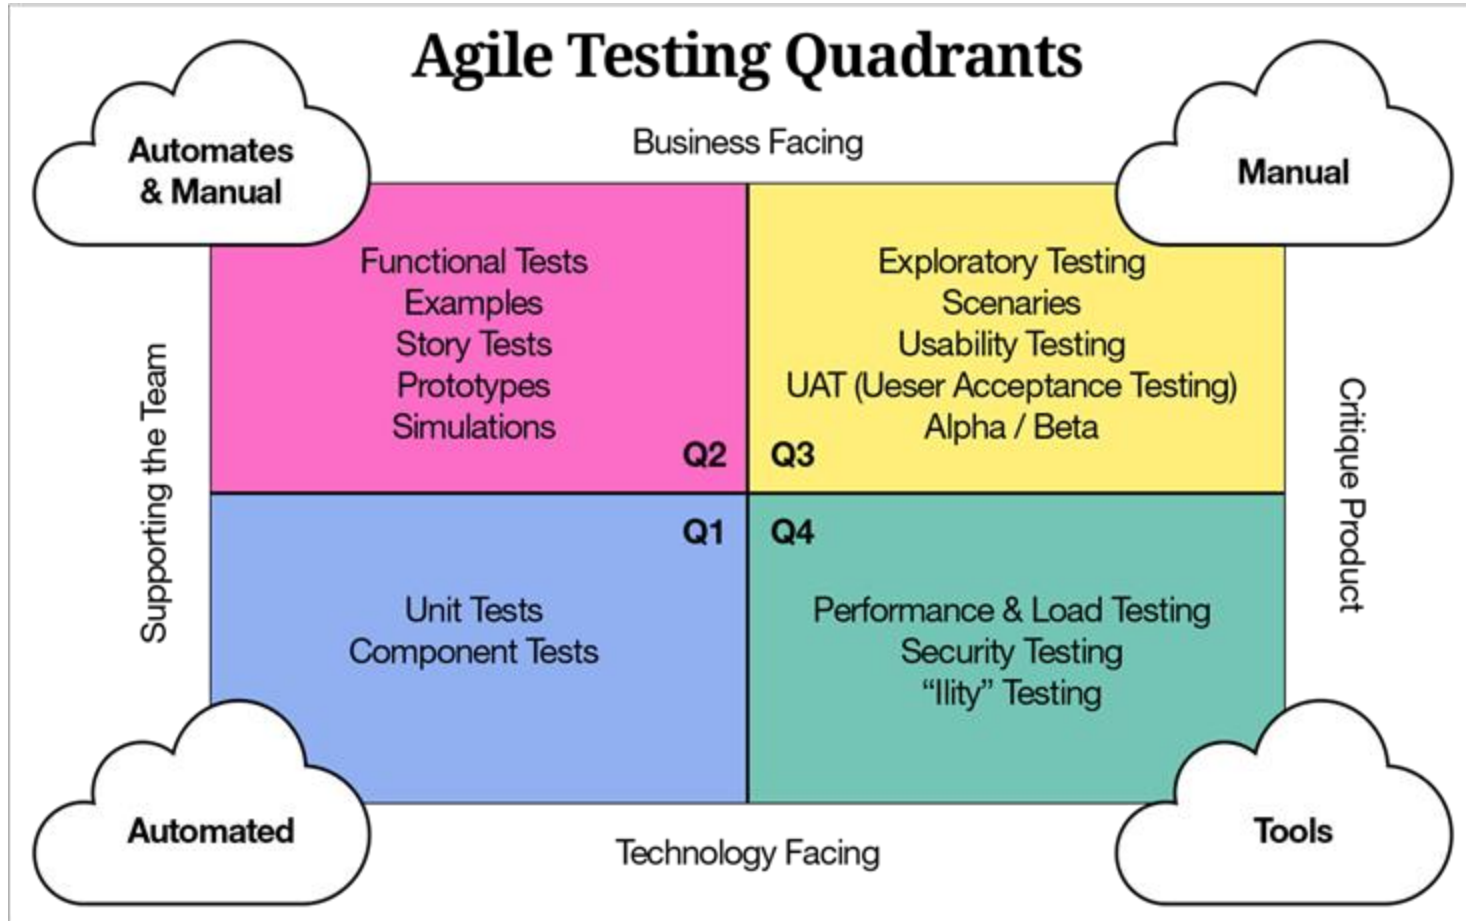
Agile Testing Quadrants

Automates & Manual

Business Facing

Manual

Supporting the Team

Functional Tests
Examples
Story Tests
Prototypes
Simulations

Q2

Q3

Exploratory Testing
Scenaries
Usability Testing
UAT (Ueser Acceptance Testing)
Alpha / Beta

Critique Product

Q1

Q4

Unit Tests
Component Tests

Performance & Load Testing
Security Testing
"Ility" Testing

Automated

Technology Facing

Tools